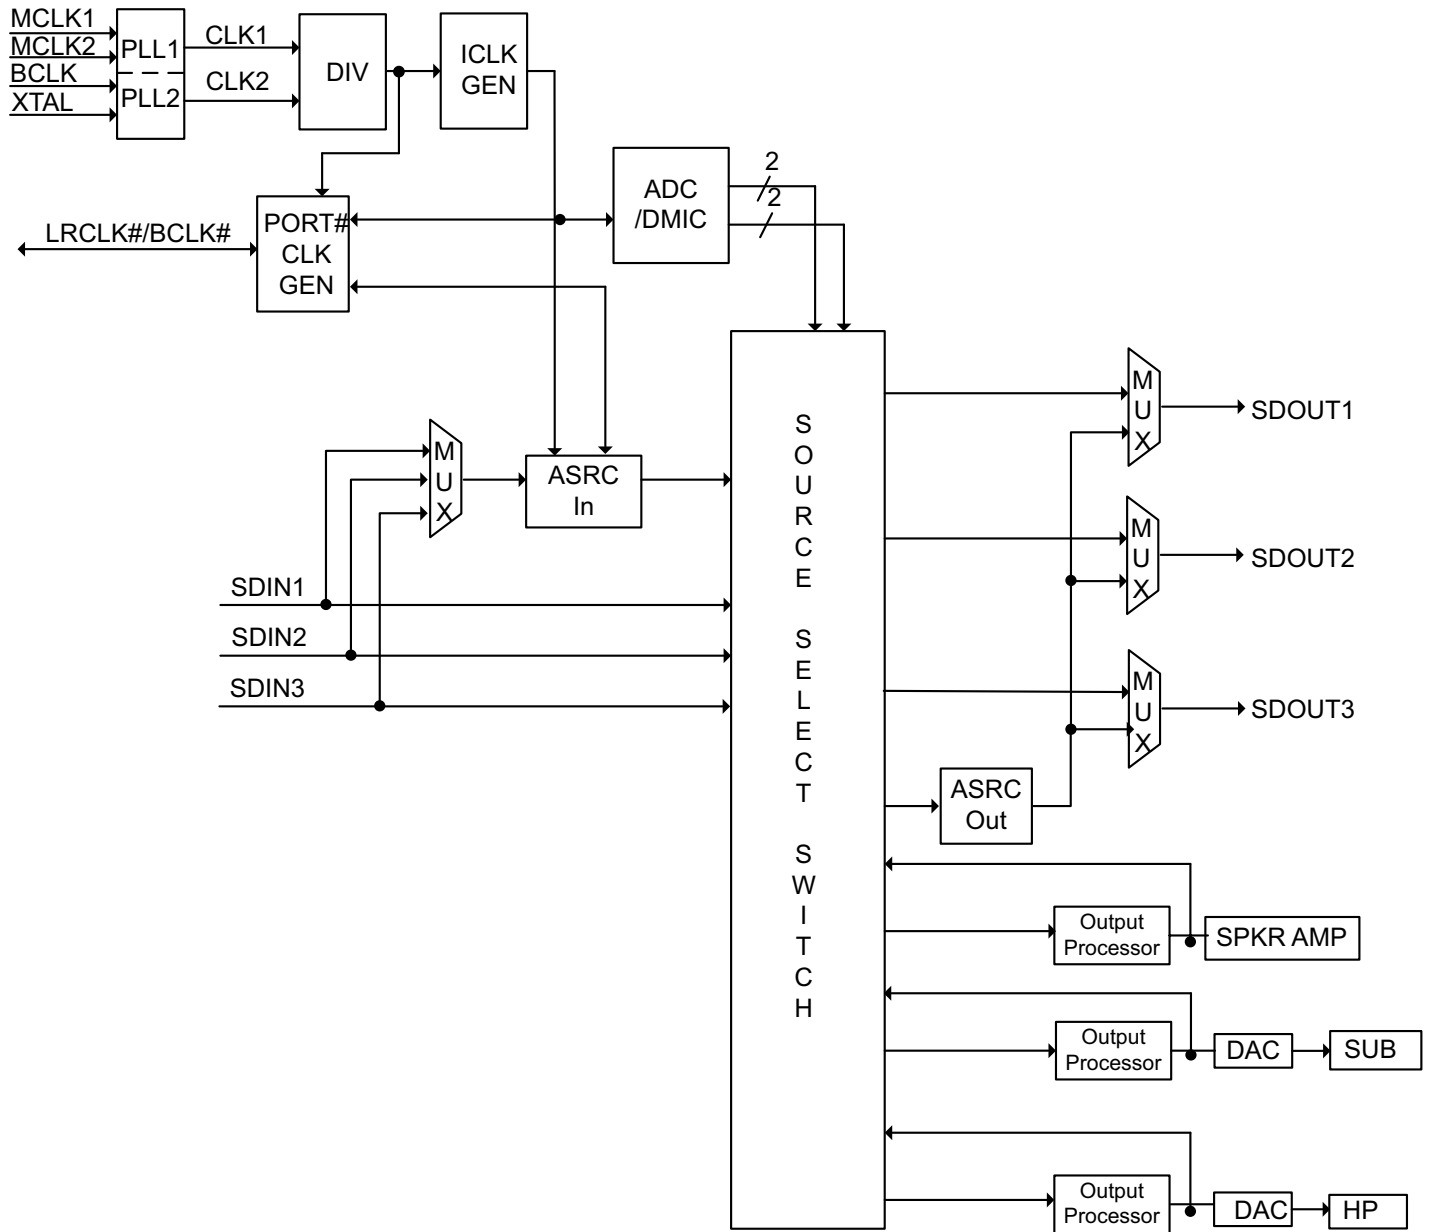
MCLK1
MCLK2
BCLK
XTAL
PLL1
PLL2
CLK1
CLK2
DIV
ICLK GEN
ADC /DMIC
2
2
LRCLK#/BCLK#
PORT# CLK GEN
M U X
ASRC In
SDIN1
SDIN2
SDIN3
S O U R C E S E L E C T S W I T C H
M U X
SDOUT1
M U X
SDOUT2
M U X
SDOUT3
ASRC Out
Output Processor
SPKR AMP
Output Processor
DAC
SUB
Output Processor
DAC
HP